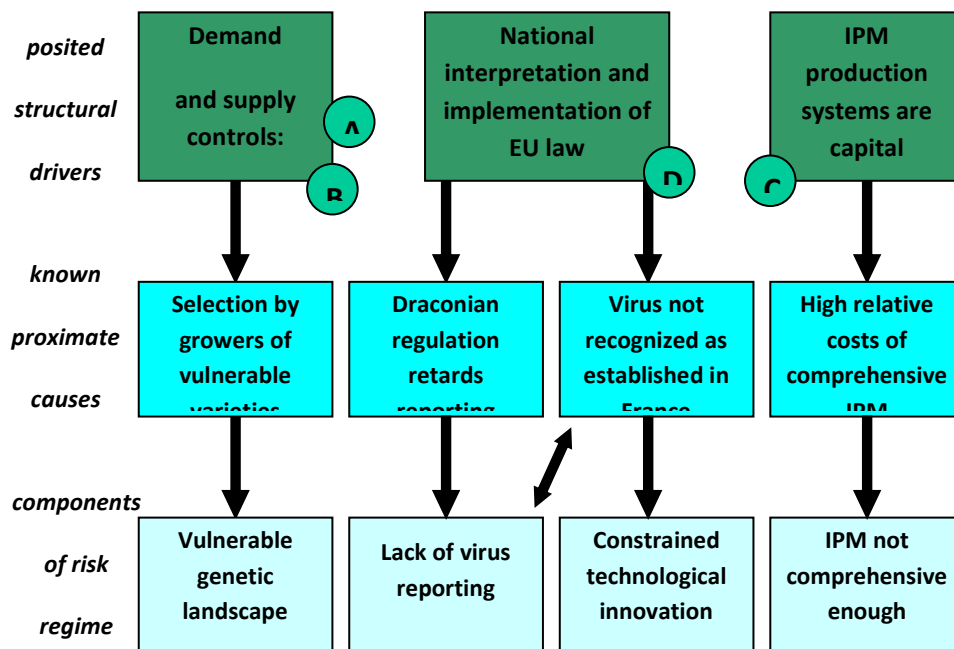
posited structural drivers

Demand and supply controls:

A

B

National interpretation and implementation of EU law

D

C

IPM production systems are capital

known proximate causes

Selection by growers of vulnerable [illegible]

Draconian regulation retards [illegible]

Virus not recognized as established in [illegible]

High relative costs of comprehensive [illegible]

components of risk regime

Vulnerable genetic landscape

Lack of virus reporting

Constrained technological innovation

IPM not comprehensive enough